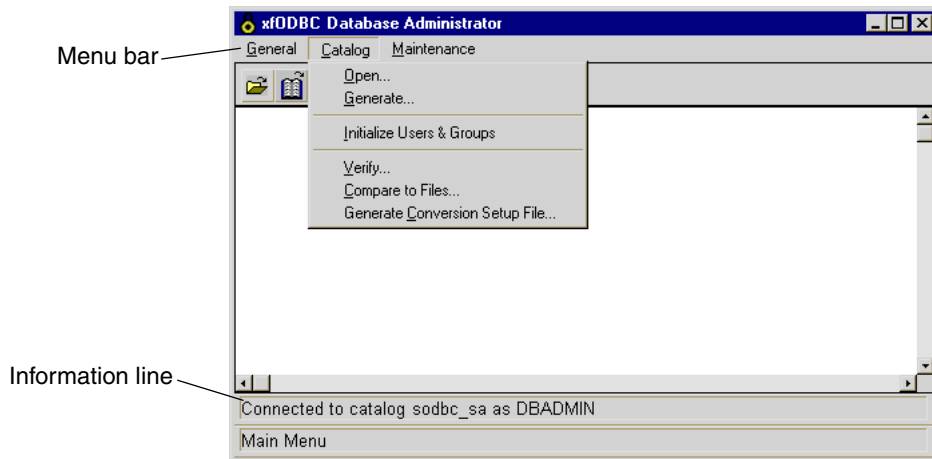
xfODBC Database Administrator

Menu bar

General Catalog Maintenance

Open...
Generate...

Initialize Users & Groups

Verify...
Compare to Files...
Generate Conversion Setup File...

Information line

Connected to catalog sodbc_sa as DBADMIN

Main Menu